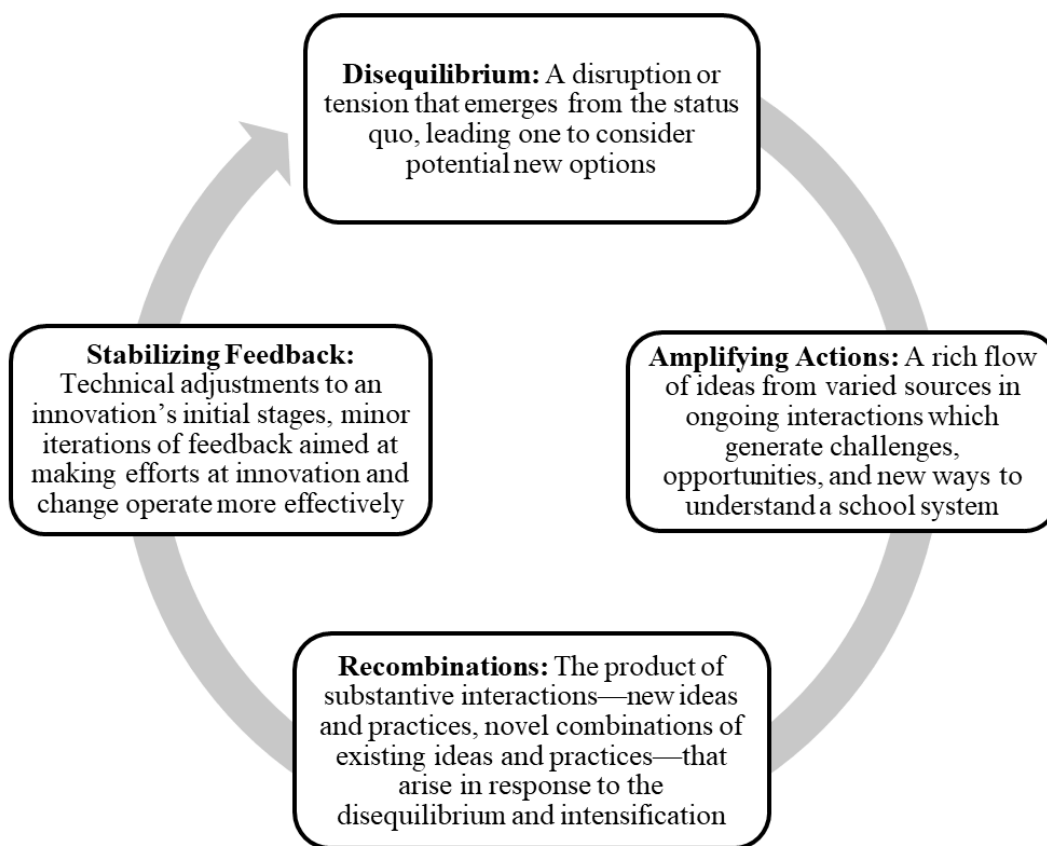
**Disequilibrium:** A disruption or tension that emerges from the status quo, leading one to consider potential new options

**Amplifying Actions:** A rich flow of ideas from varied sources in ongoing interactions which generate challenges, opportunities, and new ways to understand a school system

**Recombinations:** The product of substantive interactions—new ideas and practices, novel combinations of existing ideas and practices—that arise in response to the disequilibrium and intensification

**Stabilizing Feedback:** Technical adjustments to an innovation's initial stages, minor iterations of feedback aimed at making efforts at innovation and change operate more effectively